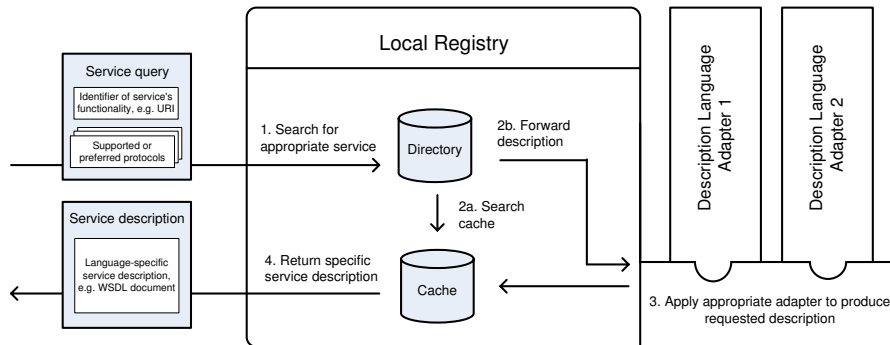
Local Registry

Service query

Identifier of service's functionality, e.g. URI

Supported or preferred protocols

1. Search for appropriate service

Directory

2b. Forward description

2a. Search cache

Cache

4. Return specific service description

Service description

Language-specific service description, e.g. WSDL document

Description Language Adapter 1

Description Language Adapter 2

3. Apply appropriate adapter to produce requested description